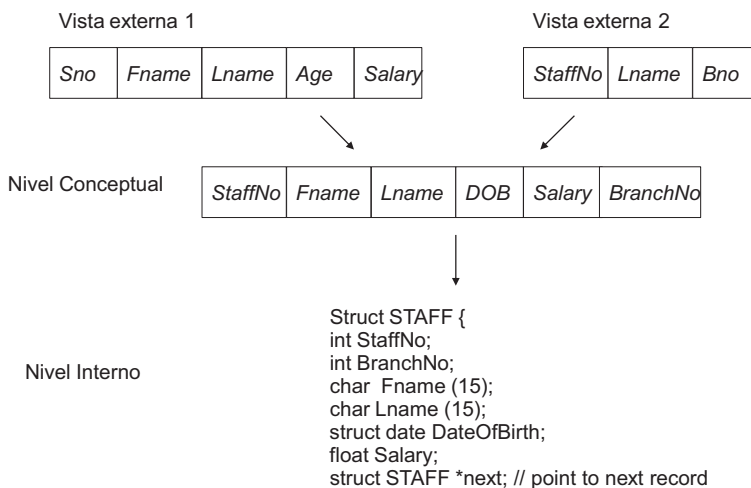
Vista externa 1

| Sno | Fname | Lname | Age | Salary |
|---|---|---|---|---|

Vista externa 2

| StaffNo | Lname | Bno |
|---|---|---|

Nivel Conceptual

| StaffNo | Fname | Lname | DOB | Salary | BranchNo |
|---|---|---|---|---|---|

Nivel Interno

Struct STAFF {
int StaffNo;
int BranchNo;
char Fname (15);
char Lname (15);
struct date DateOfBirth;
float Salary;
struct STAFF *next; // point to next record